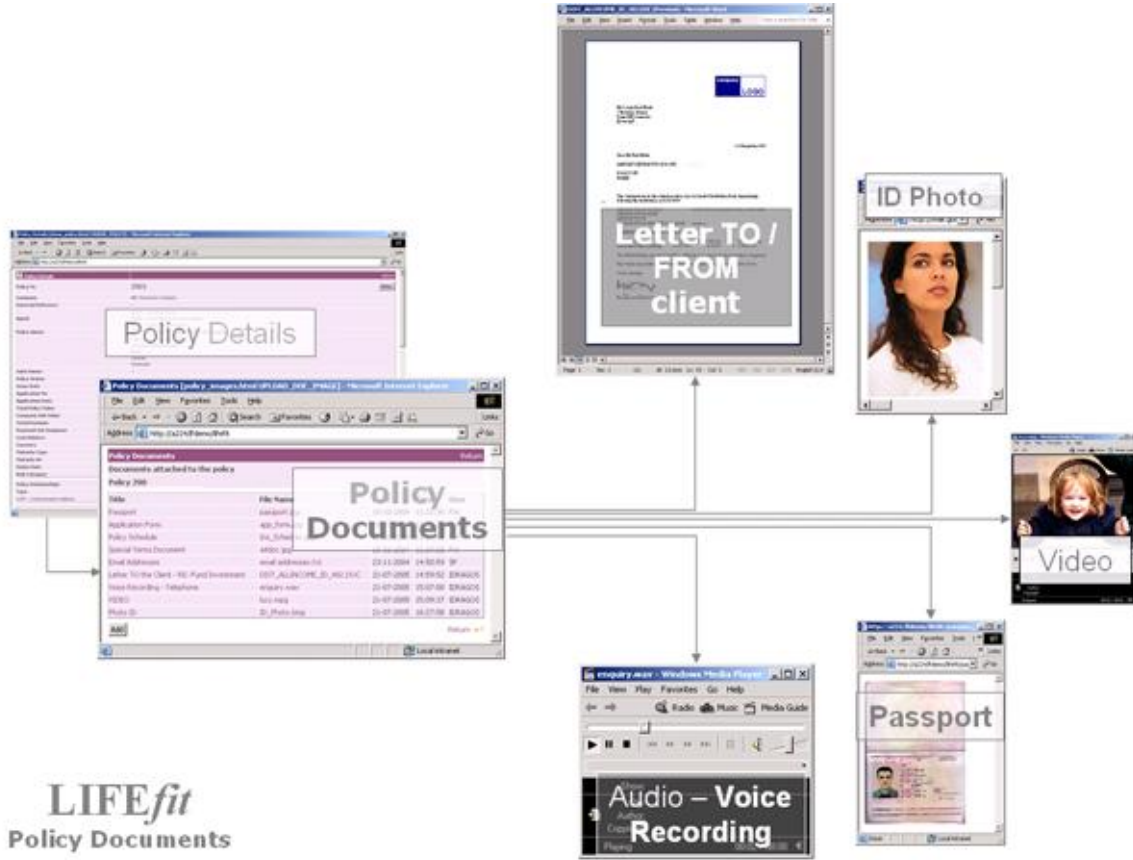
Letter TO / FROM client

ID Photo

Policy Details

Policy Documents [policy_images.html UPLOAD_DOC_IMAGE] - Microsoft Internet Explorer

File Edit View Favorites Tools Help

Back Search Favorites

Address http://a2245/demo/lifefit

Policy Documents

Documents attached to the policy

Policy 298

| Title | File Name |
|---|---|
| Passport | passport.jpg |
| Application Form | app_form |
| Policy Schedule | Pol_Schedule |
| Special Terms Document | Amdoc.jpg |
| Email Addresses | email addresses.txt |
| Letter To the Client - RIC Fund Investment | DOT_ALLINCOME_ID_491193C |
| Voice Recording - Telephone | enquiry.wav |
| VIDEO | lucy.mpg |
| Photo ID | ID_Photo.bmp |

Add

Policy Documents

Video

enquiry.wav - Windows Media Player

File View Play Favorites Go Help

Radio Music Media Guide

Audio – Voice Recording

Passport

Local intranet

LIFEfit
Policy Documents